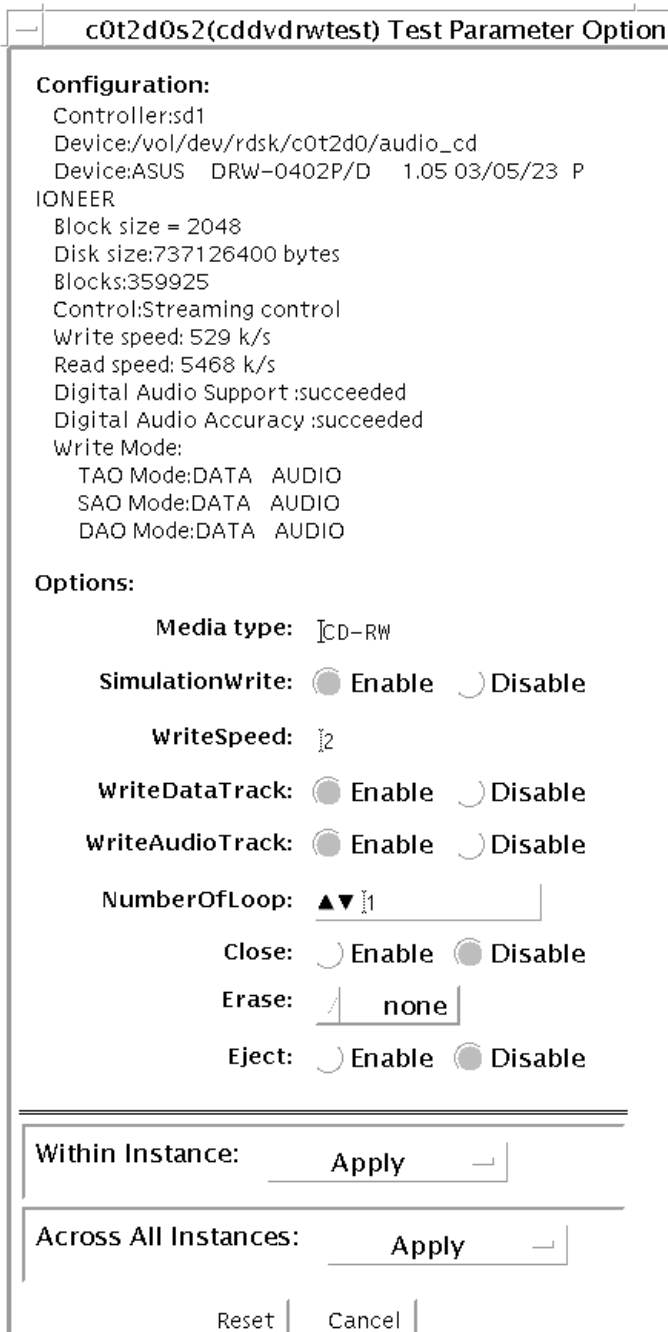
c0t2d0s2(cddvdrwtest) Test Parameter Option

Configuration:
Controller:sd1
Device:/vol/dev/rdsk/c0t2d0/audio_cd
Device:ASUS DRW-0402P/D 1.05 03/05/23 PIONEER
Block size = 2048
Disk size:737126400 bytes
Blocks:359925
Control:Streaming control
Write speed: 529 k/s
Read speed: 5468 k/s
Digital Audio Support :succeeded
Digital Audio Accuracy :succeeded
Write Mode:
TAO Mode:DATA AUDIO
SAO Mode:DATA AUDIO
DAO Mode:DATA AUDIO

Options:

Media type: CD-RW

SimulationWrite: Enable Disable

WriteSpeed: 2

WriteDataTrack: Enable Disable

WriteAudioTrack: Enable Disable

NumberOfLoop: 1

Close: Enable Disable

Erase: none

Eject: Enable Disable

Within Instance: Apply

Across All Instances: Apply

Reset Cancel